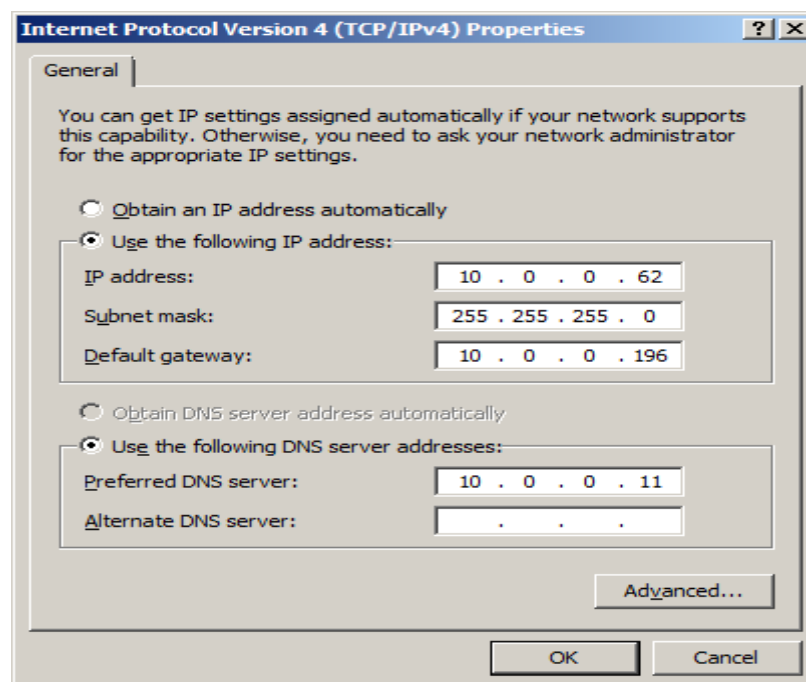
Internet Protocol Version 4 (TCP/IPv4) Properties

? X

General

You can get IP settings assigned automatically if your network supports this capability. Otherwise, you need to ask your network administrator for the appropriate IP settings.

Obtain an IP address automatically

Use the following IP address:

IP address: 10 . 0 . 0 . 62

Subnet mask: 255 . 255 . 255 . 0

Default gateway: 10 . 0 . 0 . 196

Obtain DNS server address automatically

Use the following DNS server addresses:

Preferred DNS server: 10 . 0 . 0 . 11

Alternate DNS server: . . .

Advanced...

OK

Cancel